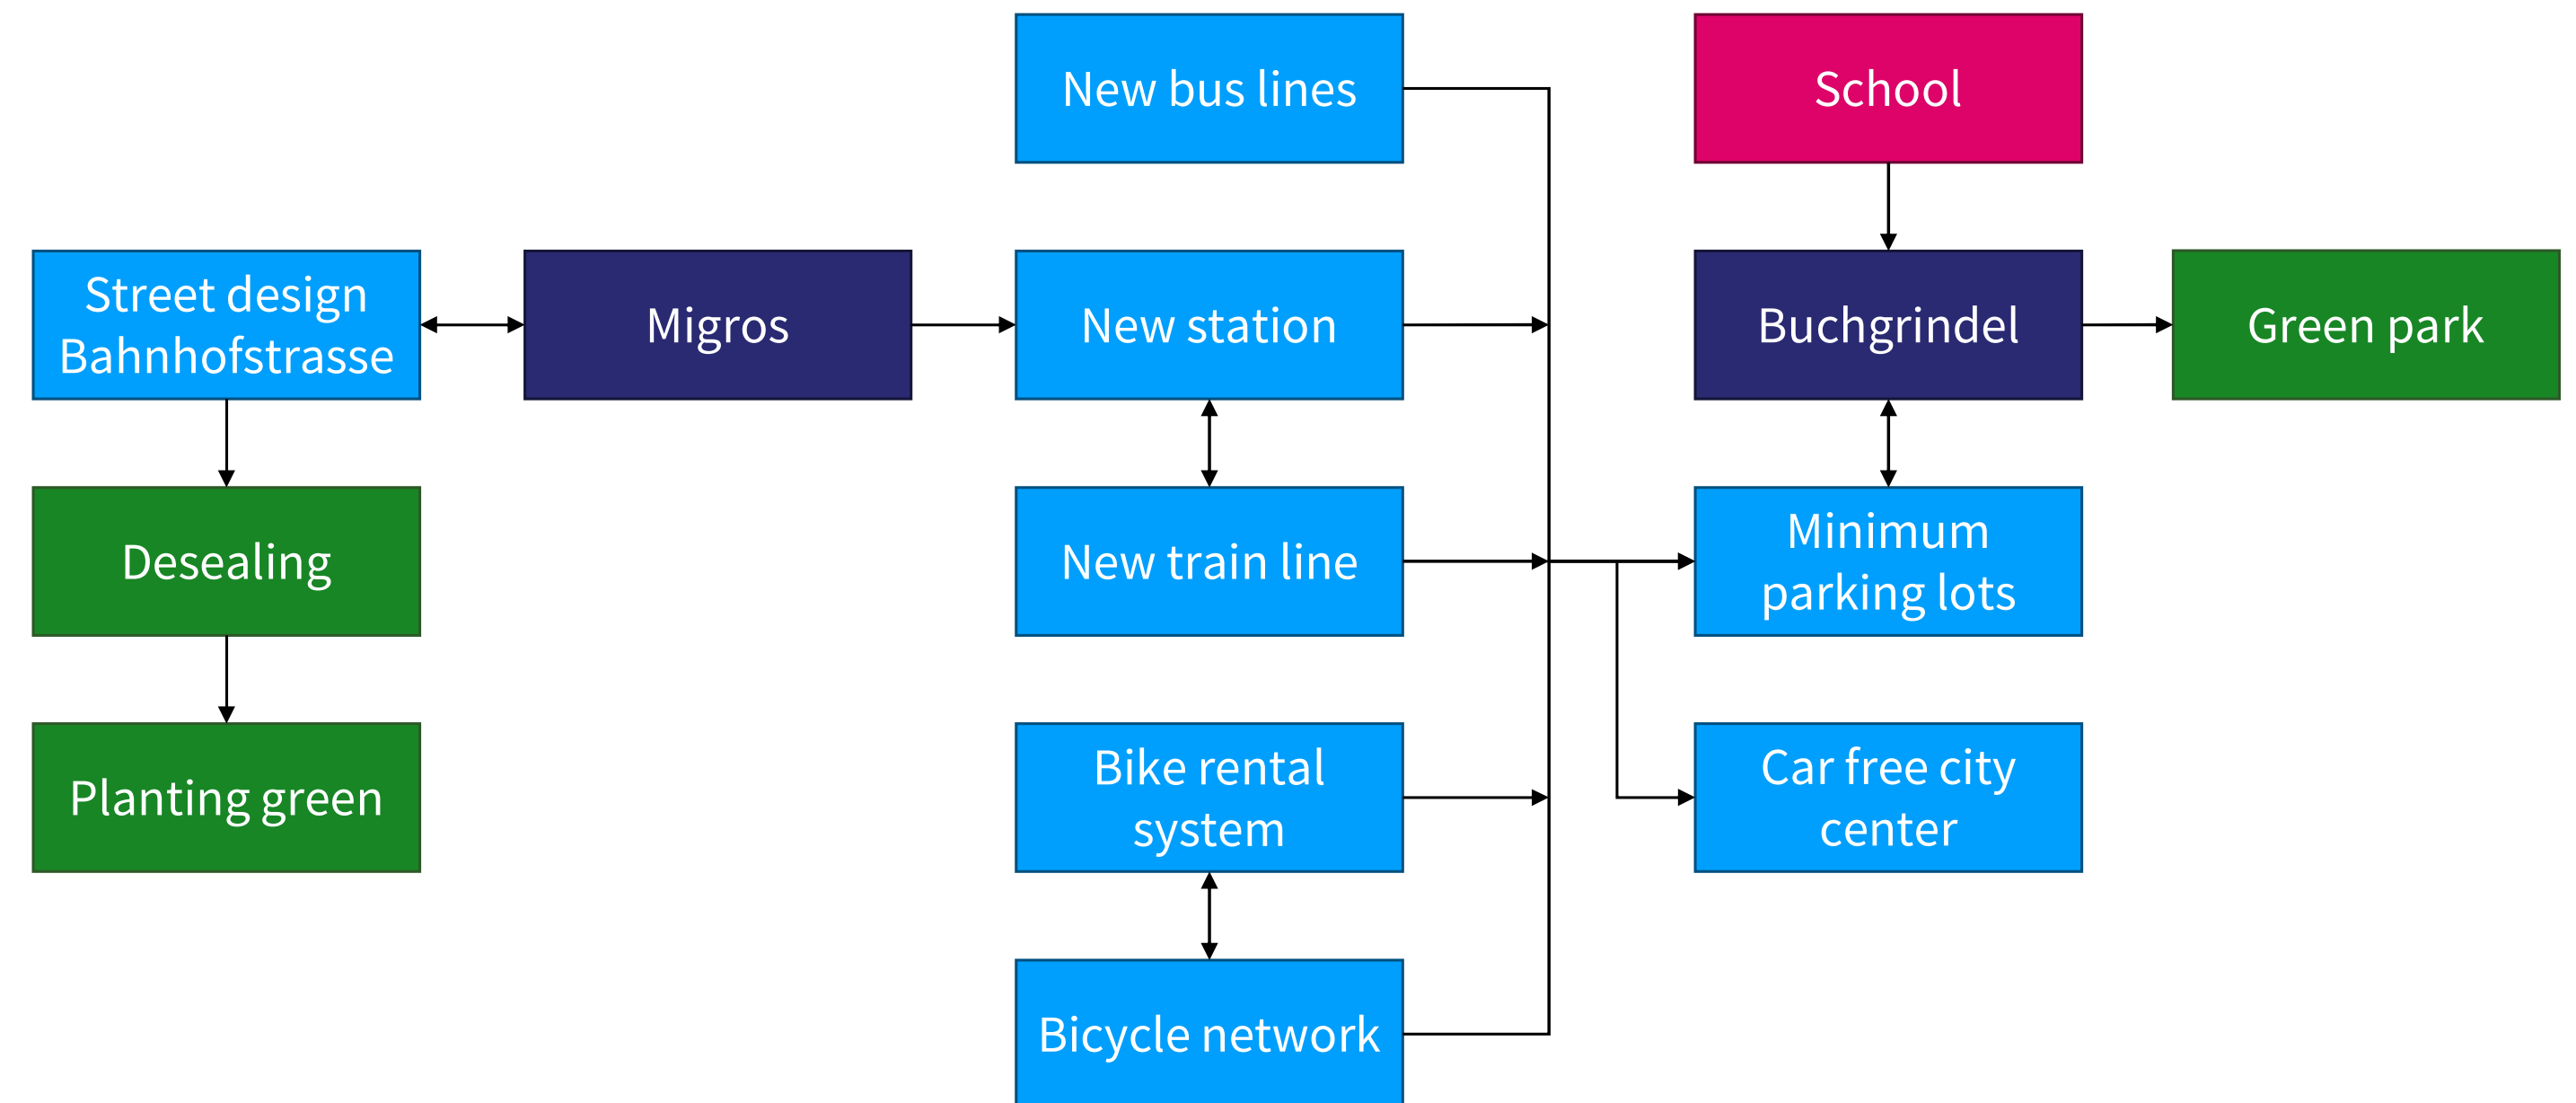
New bus lines

School

Street design Bahnhofstrasse

Migros

New station

Buchgrindel

Green park

Desealing

New train line

Minimum parking lots

Planting green

Bike rental system

Car free city center

Bicycle network